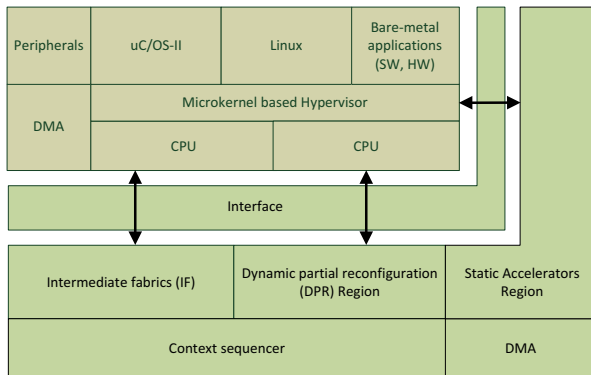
Peripherals
uC/OS-II
Linux
Bare-metal applications (SW, HW)
DMA
Microkernel based Hypervisor
CPU
CPU
Interface
Intermediate fabrics (IF)
Dynamic partial reconfiguration (DPR) Region
Static Accelerators Region
Context sequencer
DMA